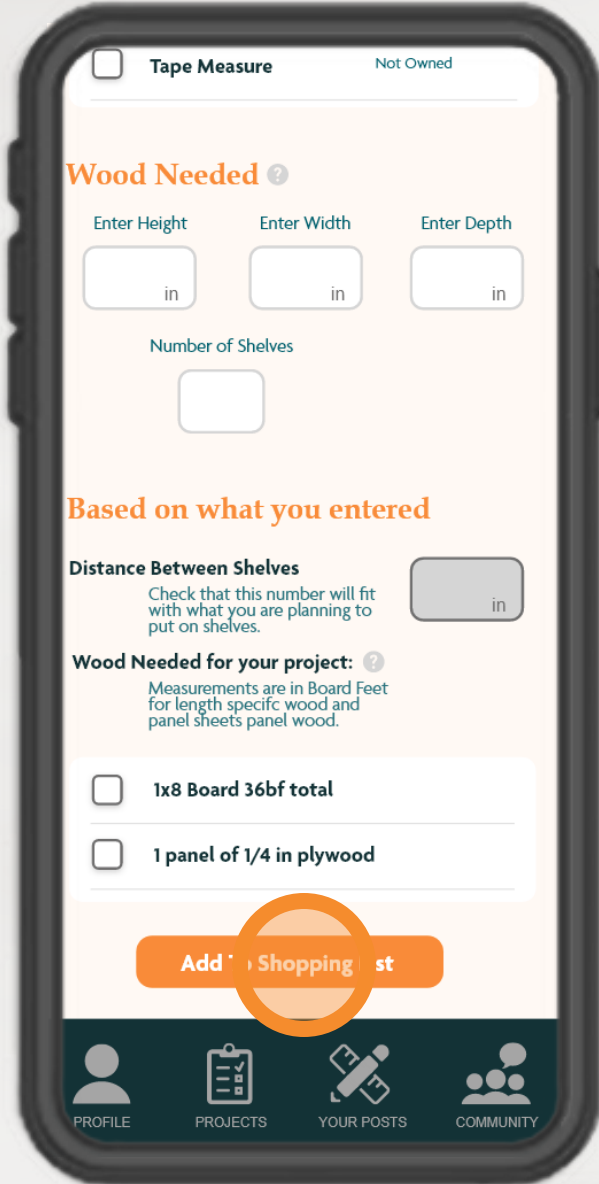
Tape Measure

Not Owned

Wood Needed ?

Enter Height

in

Enter Width

in

Enter Depth

in

Number of Shelves

Based on what you entered

Distance Between Shelves

Check that this number will fit with what you are planning to put on shelves.

in

Wood Needed for your project: ?

Measurements are in Board Feet for length specifc wood and panel sheets panel wood.

1x8 Board 36bf total

1 panel of 1/4 in plywood

Add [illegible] Shopping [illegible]st

PROFILE

PROJECTS

YOUR POSTS

COMMUNITY